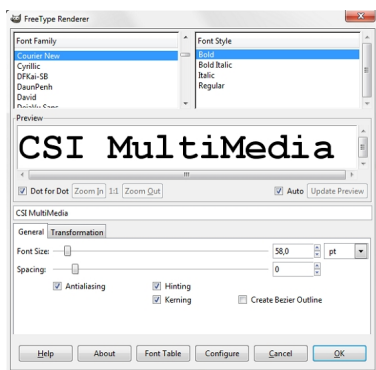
FreeType Renderer

Font Family
Courier New
Cyrillic
DFKai-SB
DaunPenh
David
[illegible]

Font Style
Bold
Bold Italic
Italic
Regular

Preview
CSI MultiMedia

Dot for Dot
Zoom In
1:1
Zoom Out
Auto
Update Preview

CSI MultiMedia

General
Transformation

Font Size:
58,0
pt
Spacing:
0

Antialiasing
Hinting
Kerning
Create Bezier Outline

Help
About
Font Table
Configure
Cancel
OK